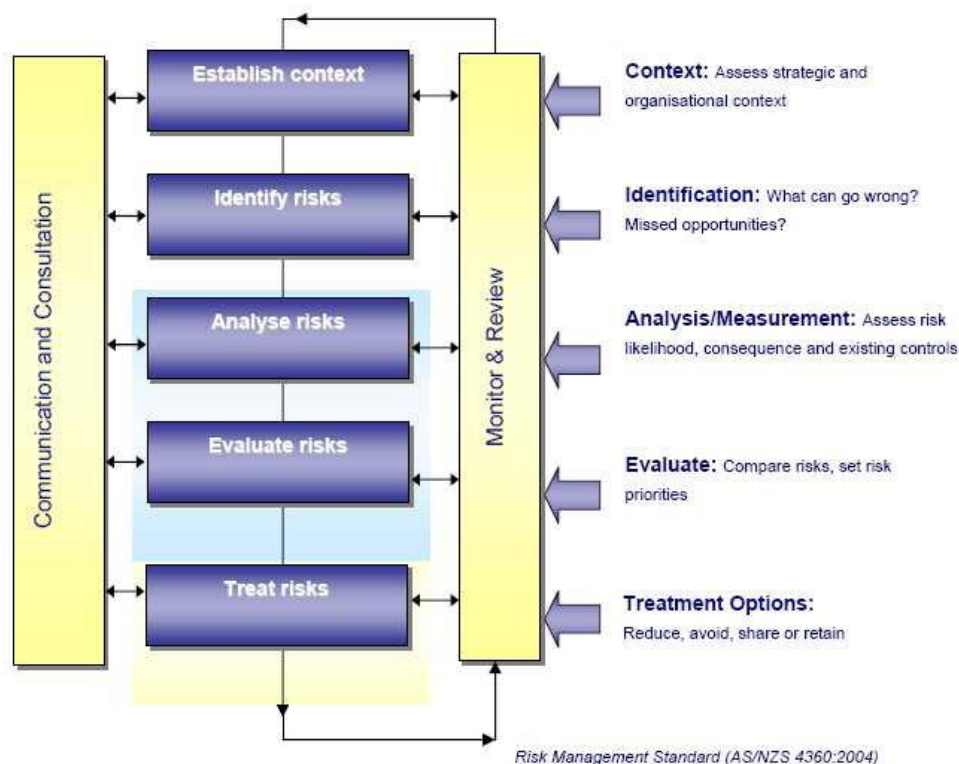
Communication and Consultation

Establish context

Identify risks

Analyse risks

Evaluate risks

Treat risks

Monitor & Review

Context: Assess strategic and organisational context

Identification: What can go wrong? Missed opportunities?

Analysis/Measurement: Assess risk likelihood, consequence and existing controls

Evaluate: Compare risks, set risk priorities

Treatment Options: Reduce, avoid, share or retain

Risk Management Standard (AS/NZS 4360:2004)